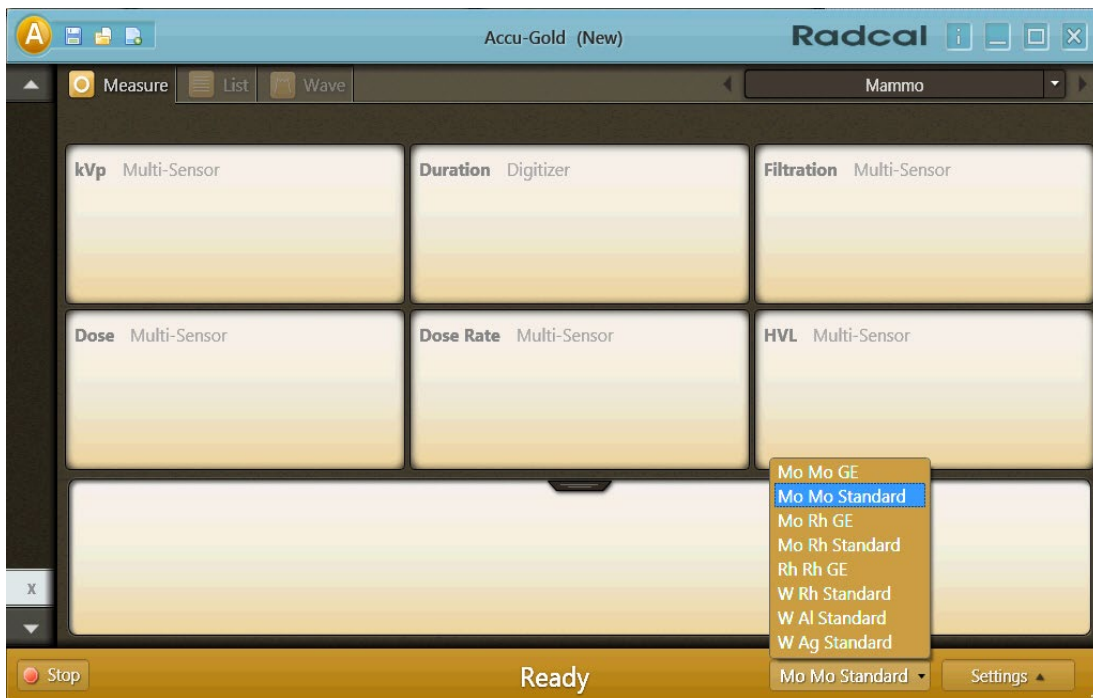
A

Accu-Gold (New)

Radcal

i

Measure List Wave

Mammo

kVp Multi-Sensor

Duration Digitizer

Filtration Multi-Sensor

Dose Multi-Sensor

Dose Rate Multi-Sensor

HVL Multi-Sensor

Mo Mo GE
Mo Mo Standard
Mo Rh GE
Mo Rh Standard
Rh Rh GE
W Rh Standard
W Al Standard
W Ag Standard

X

Stop

Ready

Mo Mo Standard

Settings